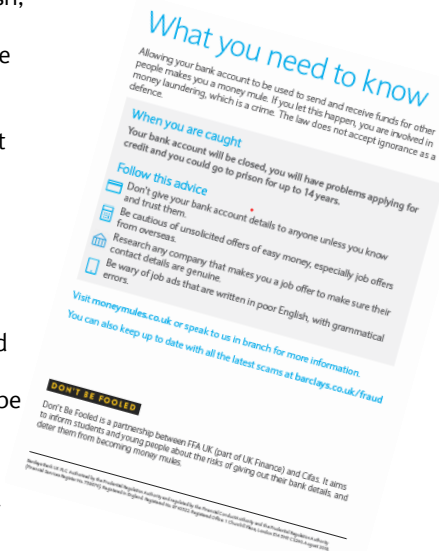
n,

e

t

d

be

What you need to know

Allowing your bank account to be used to send and receive funds for other people makes you a money mule. If you let this happen, you are involved in money laundering, which is a crime. The law does not accept ignorance as a defence.

When you are caught

Your bank account will be closed, you will have problems applying for credit and you could go to prison for up to 14 years.

Follow this advice

Don't give your bank account details to anyone unless you know and trust them.

Be cautious of unsolicited offers of easy money, especially job offers from overseas.

Research any company that makes you a job offer to make sure their contact details are genuine.

Be wary of job ads that are written in poor English, with grammatical errors.

Visit moneymules.co.uk or speak to us in branch for more information.

You can also keep up to date with all the latest scams at barclays.co.uk/fraud

DON'T BE FOOLED

Don't Be Fooled is a partnership between FFA UK (part of UK Finance) and Cifas. It aims to inform students and young people about the risks of giving out their bank details, and deter them from becoming money mules.

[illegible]